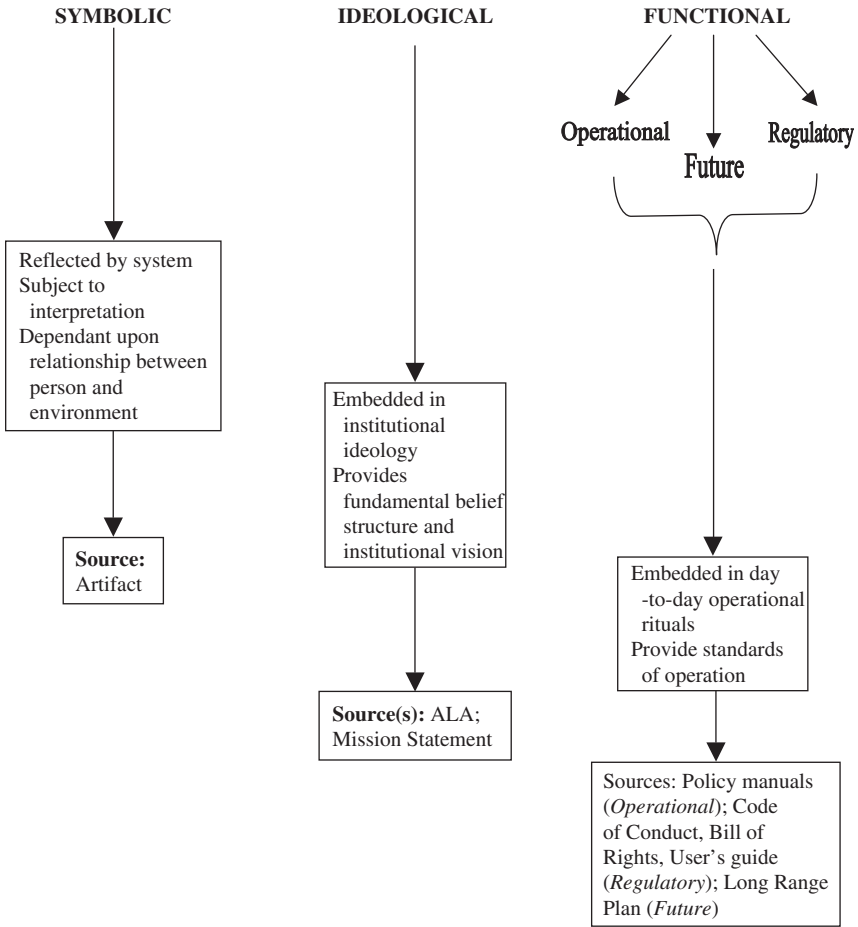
SYMBOLIC

Reflected by system
Subject to interpretation
Dependant upon relationship between person and environment

**Source:** Artifact

IDEOLOGICAL

Embedded in institutional ideology
Provides fundamental belief structure and institutional vision

**Source(s):** ALA; Mission Statement

FUNCTIONAL

Operational
Future
Regulatory

Embedded in day-to-day operational rituals
Provide standards of operation

Sources: Policy manuals (*Operational*); Code of Conduct, Bill of Rights, User's guide (*Regulatory*); Long Range Plan (*Future*)